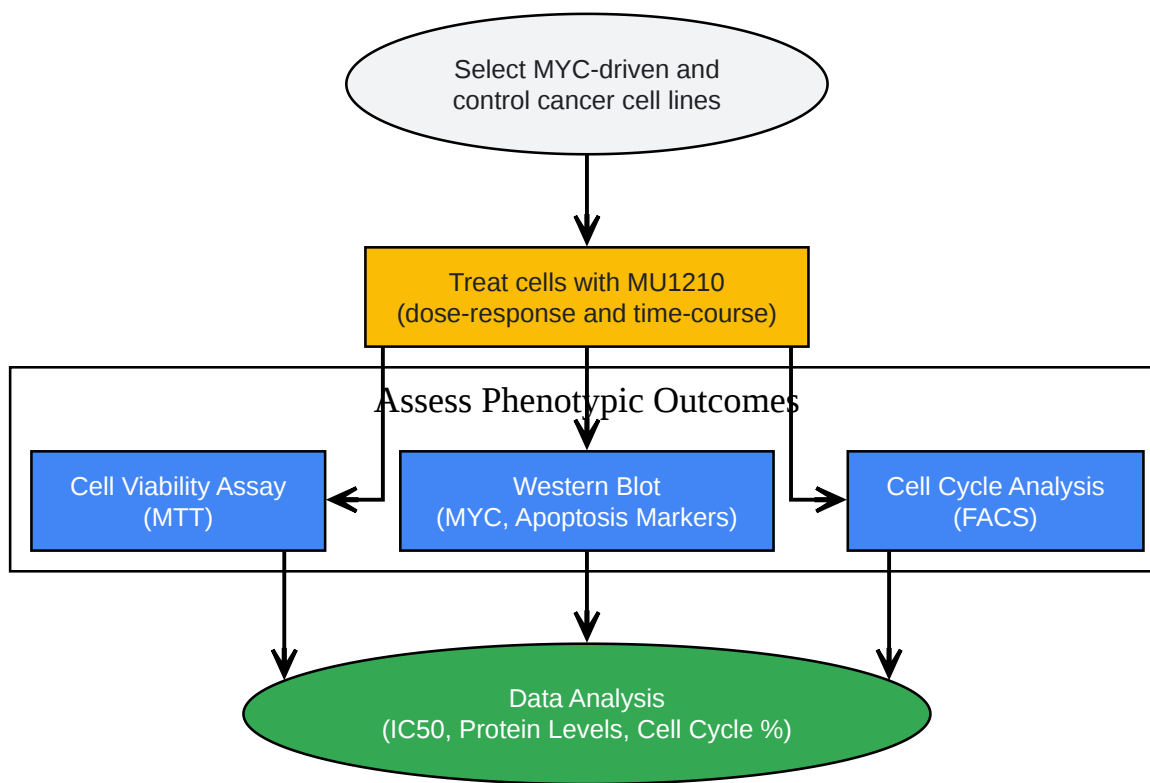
Select MYC-driven and control cancer cell lines

Treat cells with MU1210 (dose-response and time-course)

Assess Phenotypic Outcomes

Cell Viability Assay (MTT)

Western Blot (MYC, Apoptosis Markers)

Cell Cycle Analysis (FACS)

Data Analysis (IC50, Protein Levels, Cell Cycle %)